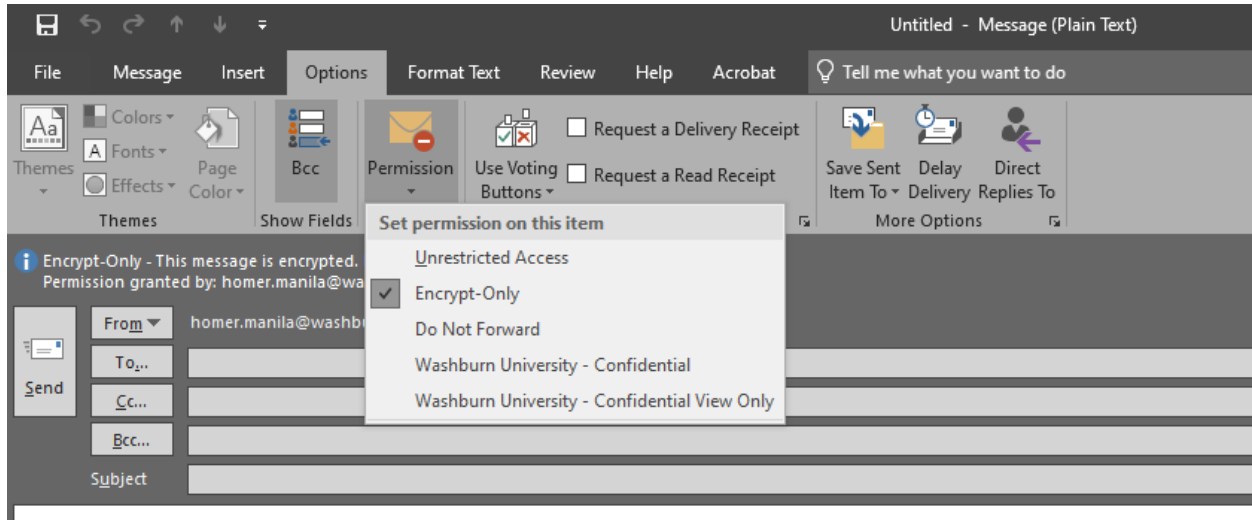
Untitled - Message (Plain Text)

File Message Insert Options Format Text Review Help Acrobat Tell me what you want to do

Themes
Colors
Fonts
Effects
Page Color
Themes

Bcc
Show Fields

Permission

Use Voting Buttons
Request a Delivery Receipt
Request a Read Receipt

Save Sent Item To
Delay Delivery
Direct Replies To
More Options

Set permission on this item
Unrestricted Access
Encrypt-Only
Do Not Forward
Washburn University - Confidential
Washburn University - Confidential View Only

Encrypt-Only - This message is encrypted.
Permission granted by: homer.manila@wa

Send
From
homer.manila@washb
To...
Cc...
Bcc...
Subject